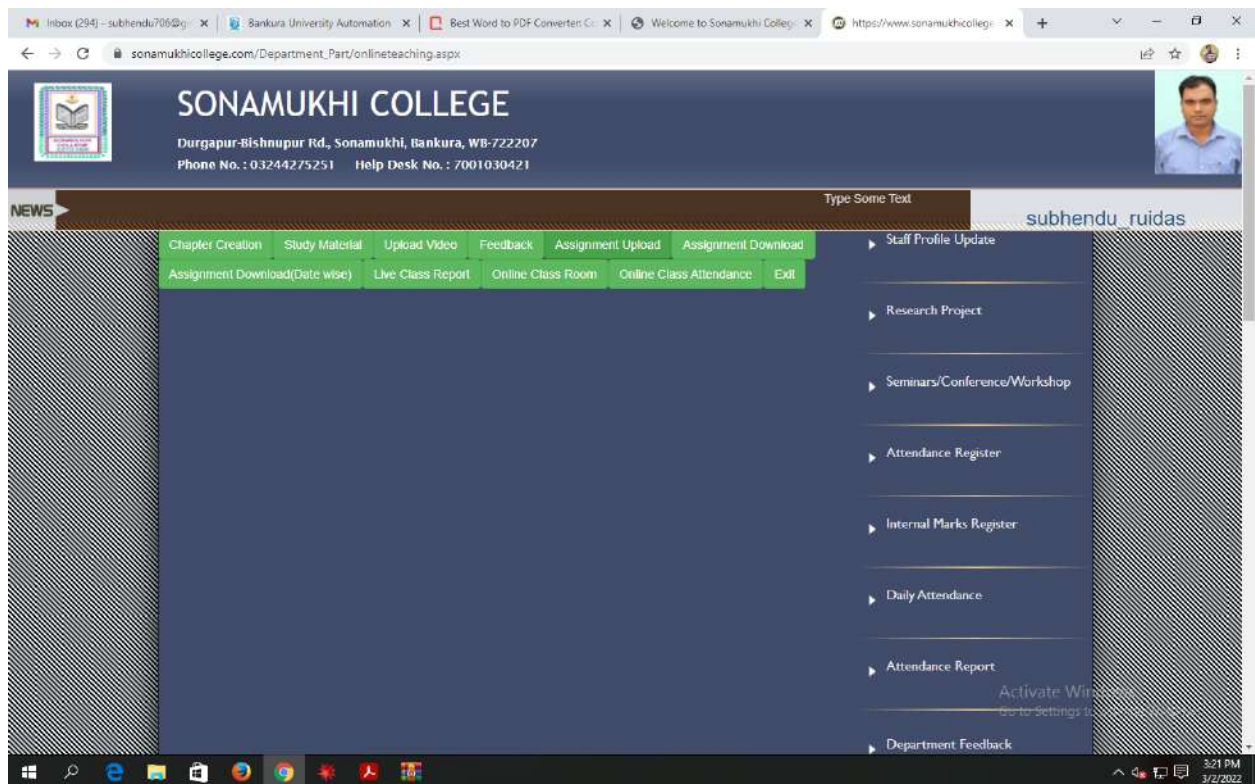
Inbox (294) - subhendu706@g ×
Bankura University Automation ×
Best Word to PDF Converter ×
Welcome to Sonamukhi College ×
https://www.sonamukhicollege ×

sonamukhicollege.com/Department_Part/onlineteaching.aspx

SONAMUKHI COLLEGE
Durgapur-Bishnupur Rd., Sonamukhi, Bankura, WB-722207
Phone No. : 03244275251 Help Desk No. : 7001030421

NEWS
Type Some Text
subhendu_ruidas

Chapter Creation | Study Material | Upload Video | Feedback | Assignment Upload | Assignment Download
Assignment Download(Date wise) | Live Class Report | Online Class Room | Online Class Attendance | Exit

Staff Profile Update
Research Project
Seminars/Conference/Workshop
Attendance Register
Internal Marks Register
Daily Attendance
Attendance Report
Department Feedback

Activate Windows
Go to Settings to activate Windows.

3:21 PM
3/2/2022